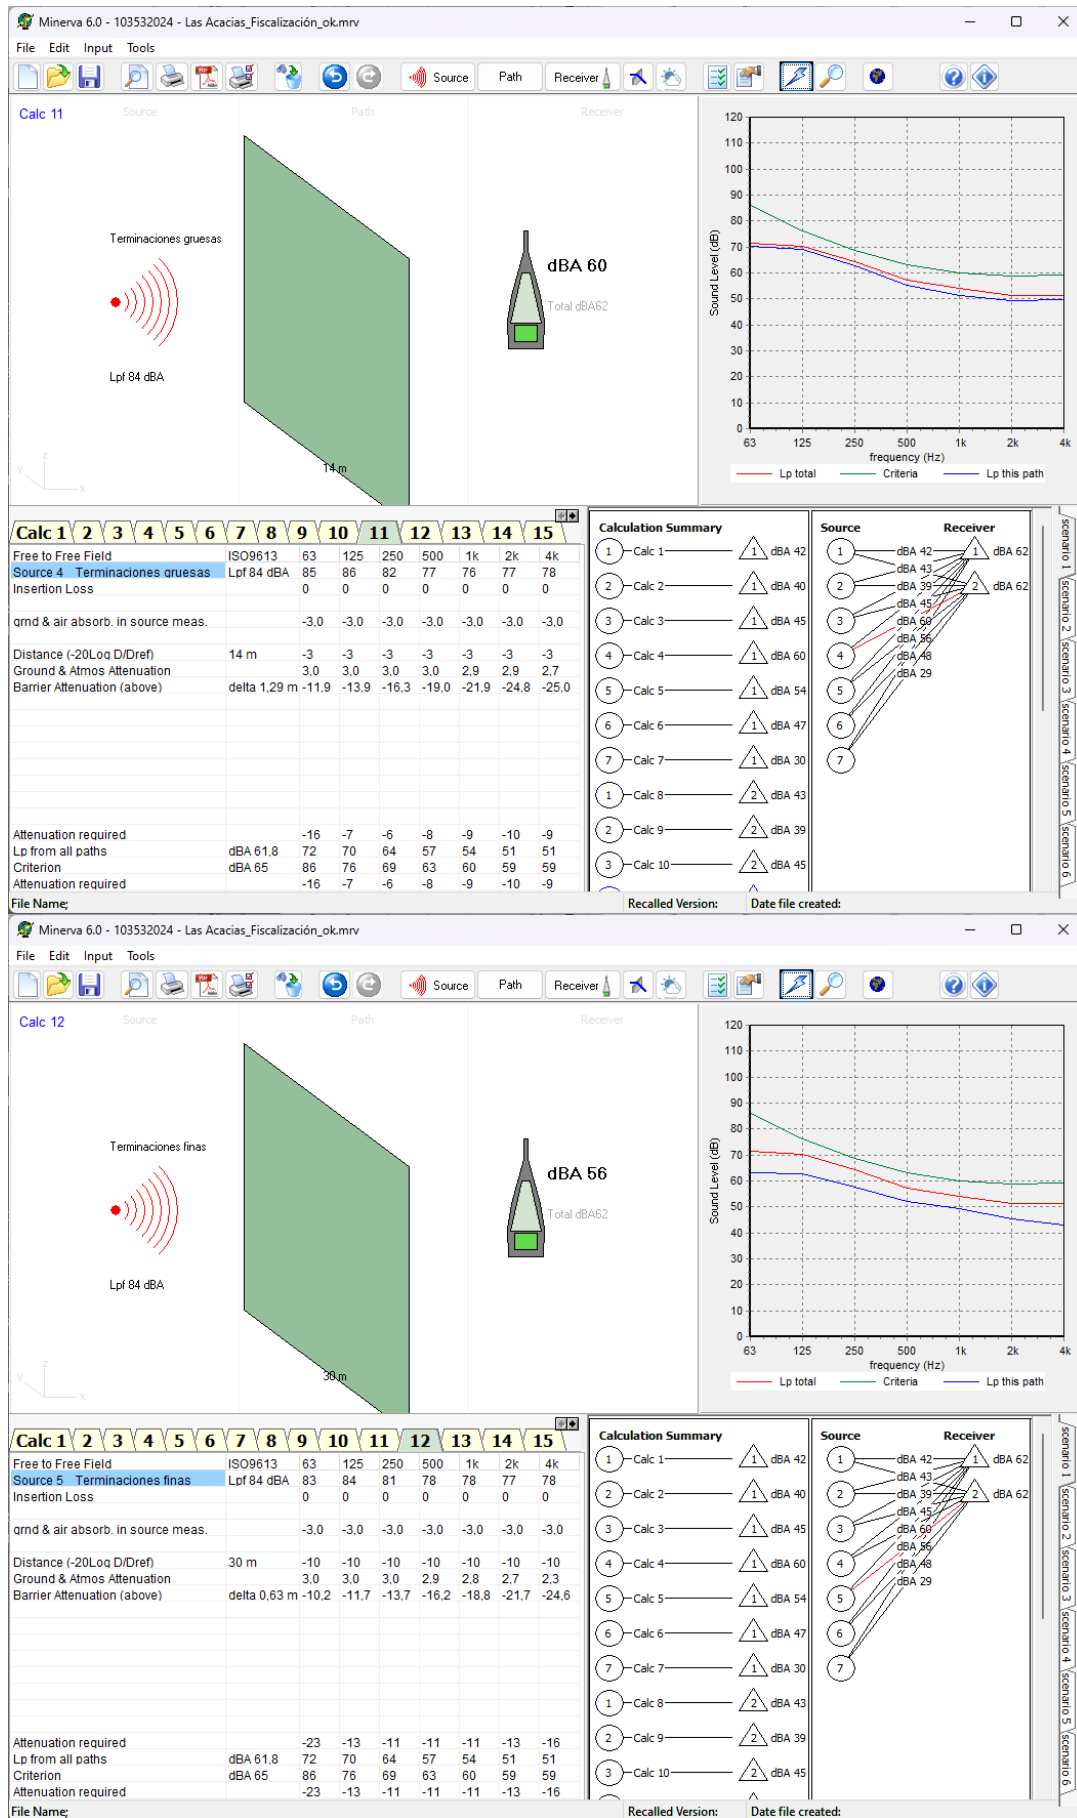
Minerva 6.0 - 103532024 - Las Acacias_Fiscalización_ok.mrv

File Edit Input Tools

Source Path Receiver

Calc 11 Source Path Receiver

Terminaciones gruesas

Lpf 84 dBA

14 m

dBA 60

Total dBA62

120 110 100 90 80 70 60 50 40 30 20 10 0

Sound Level (dB)

63 125 250 500 1k 2k 4k

frequency (Hz)

Lp total Criteria Lp this path

Calc 1 2 3 4 5 6 7 8 9 10 11 12 13 14 15

| Free to Free Field | ISO9613 | 63 | 125 | 250 | 500 | 1k | 2k | 4k |
|---|---|---|---|---|---|---|---|---|
| Source 4 Terminaciones gruesas | Lpf 84 dBA | 85 | 86 | 82 | 77 | 76 | 77 | 78 |
| Insertion Loss | | 0 | 0 | 0 | 0 | 0 | 0 | 0 |
| grnd & air absorb. in source meas. | | -3,0 | -3,0 | -3,0 | -3,0 | -3,0 | -3,0 | -3,0 |
| Distance (-20Log D/Dref) | 14 m | -3 | -3 | -3 | -3 | -3 | -3 | -3 |
| Ground & Atmos Attenuation | | 3,0 | 3,0 | 3,0 | 3,0 | 2,9 | 2,9 | 2,7 |
| Barrier Attenuation (above) | delta 1,29 m | -11,9 | -13,9 | -16,3 | -19,0 | -21,9 | -24,8 | -25,0 |
| Attenuation required | | -16 | -7 | -6 | -8 | -9 | -10 | -9 |
| Lp from all paths | dBA 61,8 | 72 | 70 | 64 | 57 | 54 | 51 | 51 |
| Criterion | dBA 65 | 86 | 76 | 69 | 63 | 60 | 59 | 59 |
| Attenuation required | | -16 | -7 | -6 | -8 | -9 | -10 | -9 |

Calculation Summary
1 Calc 1 1 dBA 42
2 Calc 2 1 dBA 40
3 Calc 3 1 dBA 45
4 Calc 4 1 dBA 60
5 Calc 5 1 dBA 54
6 Calc 6 1 dBA 47
7 Calc 7 1 dBA 30
1 Calc 8 2 dBA 43
2 Calc 9 2 dBA 39
3 Calc 10 2 dBA 45

Source Receiver
dBA 42 dBA 43 dBA 39 dBA 45 dBA 60 dBA 56 dBA 48 dBA 29
1 dBA 62
2 dBA 62

scenario 1 scenario 2 scenario 3 scenario 4 scenario 5 scenario 6

File Name; Recalled Version: Date file created:

Minerva 6.0 - 103532024 - Las Acacias_Fiscalización_ok.mrv

File Edit Input Tools

Source Path Receiver

Calc 12 Source Path Receiver

Terminaciones finas

Lpf 84 dBA

30 m

dBA 56

Total dBA62

120 110 100 90 80 70 60 50 40 30 20 10 0

Sound Level (dB)

63 125 250 500 1k 2k 4k

frequency (Hz)

Lp total Criteria Lp this path

Calc 1 2 3 4 5 6 7 8 9 10 11 12 13 14 15

| Free to Free Field | ISO9613 | 63 | 125 | 250 | 500 | 1k | 2k | 4k |
|---|---|---|---|---|---|---|---|---|
| Source 5 Terminaciones finas | Lpf 84 dBA | 83 | 84 | 81 | 78 | 78 | 77 | 78 |
| Insertion Loss | | 0 | 0 | 0 | 0 | 0 | 0 | 0 |
| grnd & air absorb. in source meas. | | -3,0 | -3,0 | -3,0 | -3,0 | -3,0 | -3,0 | -3,0 |
| Distance (-20Log D/Dref) | 30 m | -10 | -10 | -10 | -10 | -10 | -10 | -10 |
| Ground & Atmos Attenuation | | 3,0 | 3,0 | 3,0 | 2,9 | 2,8 | 2,7 | 2,3 |
| Barrier Attenuation (above) | delta 0,63 m | -10,2 | -11,7 | -13,7 | -16,2 | -18,8 | -21,7 | -24,6 |
| Attenuation required | | -23 | -13 | -11 | -11 | -11 | -13 | -16 |
| Lp from all paths | dBA 61,8 | 72 | 70 | 64 | 57 | 54 | 51 | 51 |
| Criterion | dBA 65 | 86 | 76 | 69 | 63 | 60 | 59 | 59 |
| Attenuation required | | -23 | -13 | -11 | -11 | -11 | -13 | -16 |

Calculation Summary
1 Calc 1 1 dBA 42
2 Calc 2 1 dBA 40
3 Calc 3 1 dBA 45
4 Calc 4 1 dBA 60
5 Calc 5 1 dBA 54
6 Calc 6 1 dBA 47
7 Calc 7 1 dBA 30
1 Calc 8 2 dBA 43
2 Calc 9 2 dBA 39
3 Calc 10 2 dBA 45

Source Receiver
dBA 42 dBA 43 dBA 39 dBA 45 dBA 60 dBA 56 dBA 48 dBA 29
1 dBA 62
2 dBA 62

scenario 1 scenario 2 scenario 3 scenario 4 scenario 5 scenario 6

File Name; Recalled Version: Date file created: